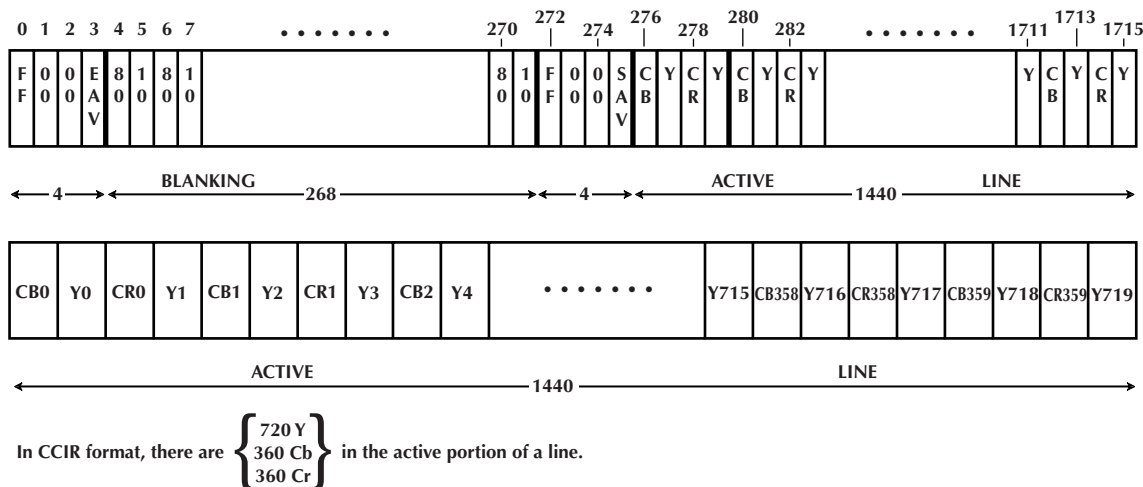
0 1 2 3 4 5 6 7 ....... 270 272 274 276 278 280 282 ....... 1711 1713 1715

| FF | 00 | 00 | EAV | 80 | 10 | 80 | 10 | | 80 | 10 | FF | 00 | 00 | SAV | CB | Y | CR | Y | CB | Y | CR | Y | | Y | CB | Y | CR | Y |
|---|---|---|---|---|---|---|---|---|---|---|---|---|---|---|---|---|---|---|---|---|---|---|---|---|---|---|---|---|

4 BLANKING 268 4 ACTIVE 1440 LINE

| CB0 | Y0 | CR0 | Y1 | CB1 | Y2 | CR1 | Y3 | CB2 | Y4 | ....... | Y715 | CB358 | Y716 | CR358 | Y717 | CB359 | Y718 | CR359 | Y719 |
|---|---|---|---|---|---|---|---|---|---|---|---|---|---|---|---|---|---|---|---|

ACTIVE 1440 LINE

In CCIR format, there are $\left\{\begin{matrix} 720\ Y \\ 360\ Cb \\ 360\ Cr \end{matrix}\right\}$ in the active portion of a line.